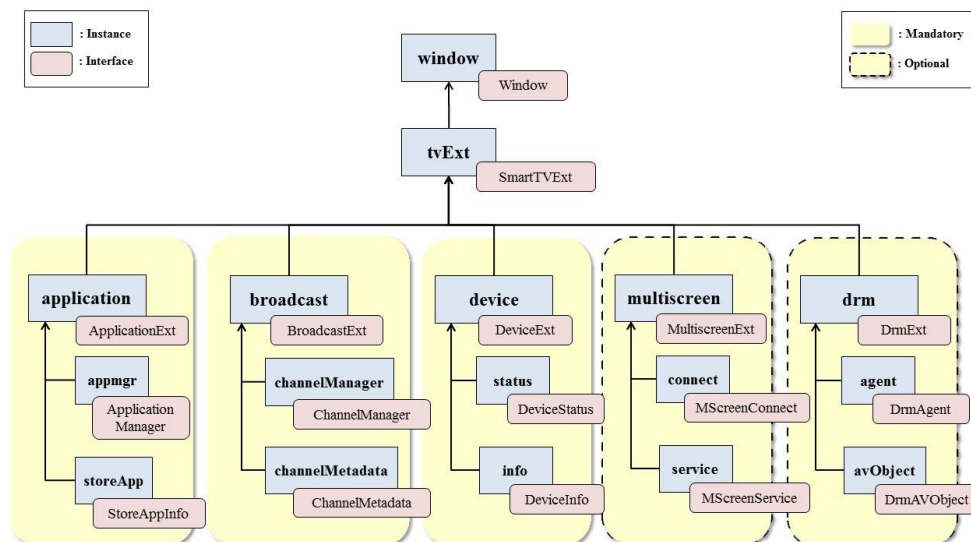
: Instance
: Interface

window
Window

: Mandatory
: Optional

tvExt
SmartTVExt

application
ApplicationExt
appmgr
Application Manager
storeApp
StoreAppInfo

broadcast
BroadcastExt
channelManager
ChannelManager
channelMetadata
ChannelMetadata

device
DeviceExt
status
DeviceStatus
info
DeviceInfo

multiscreen
MultiscreenExt
connect
MScreenConnect
service
MScreenService

drm
DrmExt
agent
DrmAgent
avObject
DrmAVObject